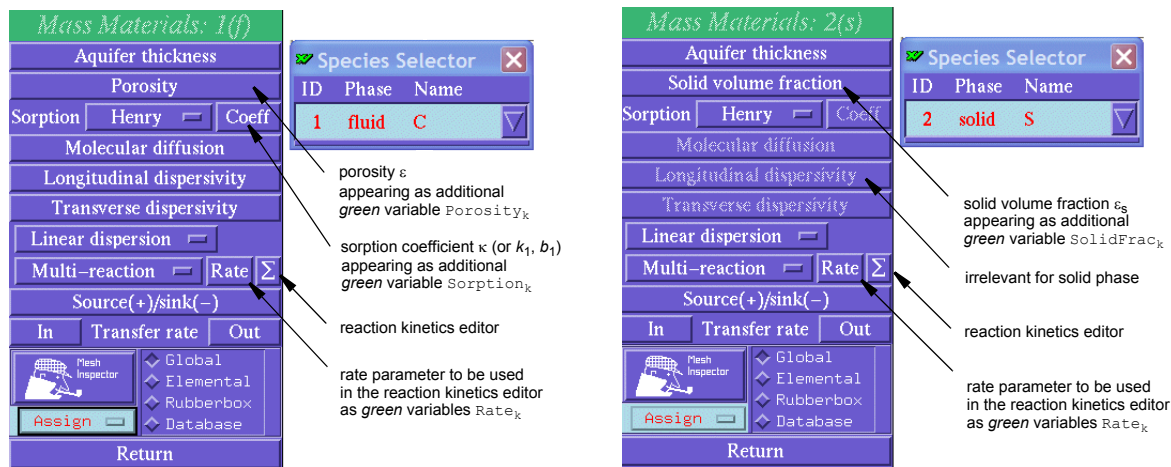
Mass Materials: 1(f)

Aquifer thickness

Porosity

Sorption Henry Coeff

Molecular diffusion

Longitudinal dispersivity

Transverse dispersivity

Linear dispersion

Multi-reaction Rate Σ

Source(+)/sink(−)

In Transfer rate Out

Mesh Inspector

Global

Elemental

Rubberbox

Database

Assign

Return

Species Selector

| ID | Phase | Name |
|---|---|---|
| 1 | fluid | C |

porosity ε appearing as additional *green* variable Porosity$_k$

sorption coefficient κ (or $k_1$, $b_1$) appearing as additional *green* variable Sorption$_k$

reaction kinetics editor

rate parameter to be used in the reaction kinetics editor as *green* variables Rate$_k$

Mass Materials: 2(s)

Aquifer thickness

Solid volume fraction

Sorption Henry Coeff

Molecular diffusion

Longitudinal dispersivity

Transverse dispersivity

Linear dispersion

Multi-reaction Rate Σ

Source(+)/sink(−)

In Transfer rate Out

Mesh Inspector

Global

Elemental

Rubberbox

Database

Assign

Return

Species Selector

| ID | Phase | Name |
|---|---|---|
| 2 | solid | S |

solid volume fraction $ε_s$ appearing as additional *green* variable SolidFrac$_k$

irrelevant for solid phase

reaction kinetics editor

rate parameter to be used in the reaction kinetics editor as *green* variables Rate$_k$